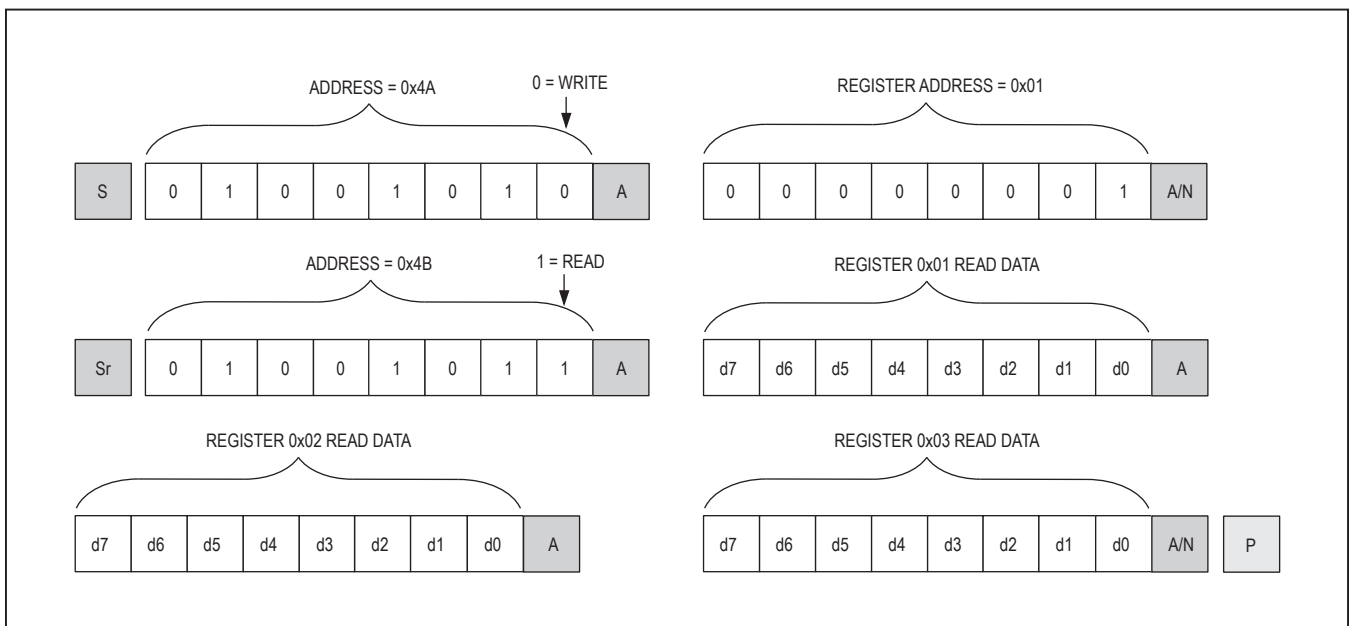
ADDRESS = 0x4A

0 = WRITE

S 0 1 0 0 1 0 1 0 A

REGISTER ADDRESS = 0x01

0 0 0 0 0 0 0 1 A/N

ADDRESS = 0x4B

1 = READ

Sr 0 1 0 0 1 0 1 1 A

REGISTER 0x01 READ DATA

d7 d6 d5 d4 d3 d2 d1 d0 A

REGISTER 0x02 READ DATA

d7 d6 d5 d4 d3 d2 d1 d0 A

REGISTER 0x03 READ DATA

d7 d6 d5 d4 d3 d2 d1 d0 A/N P